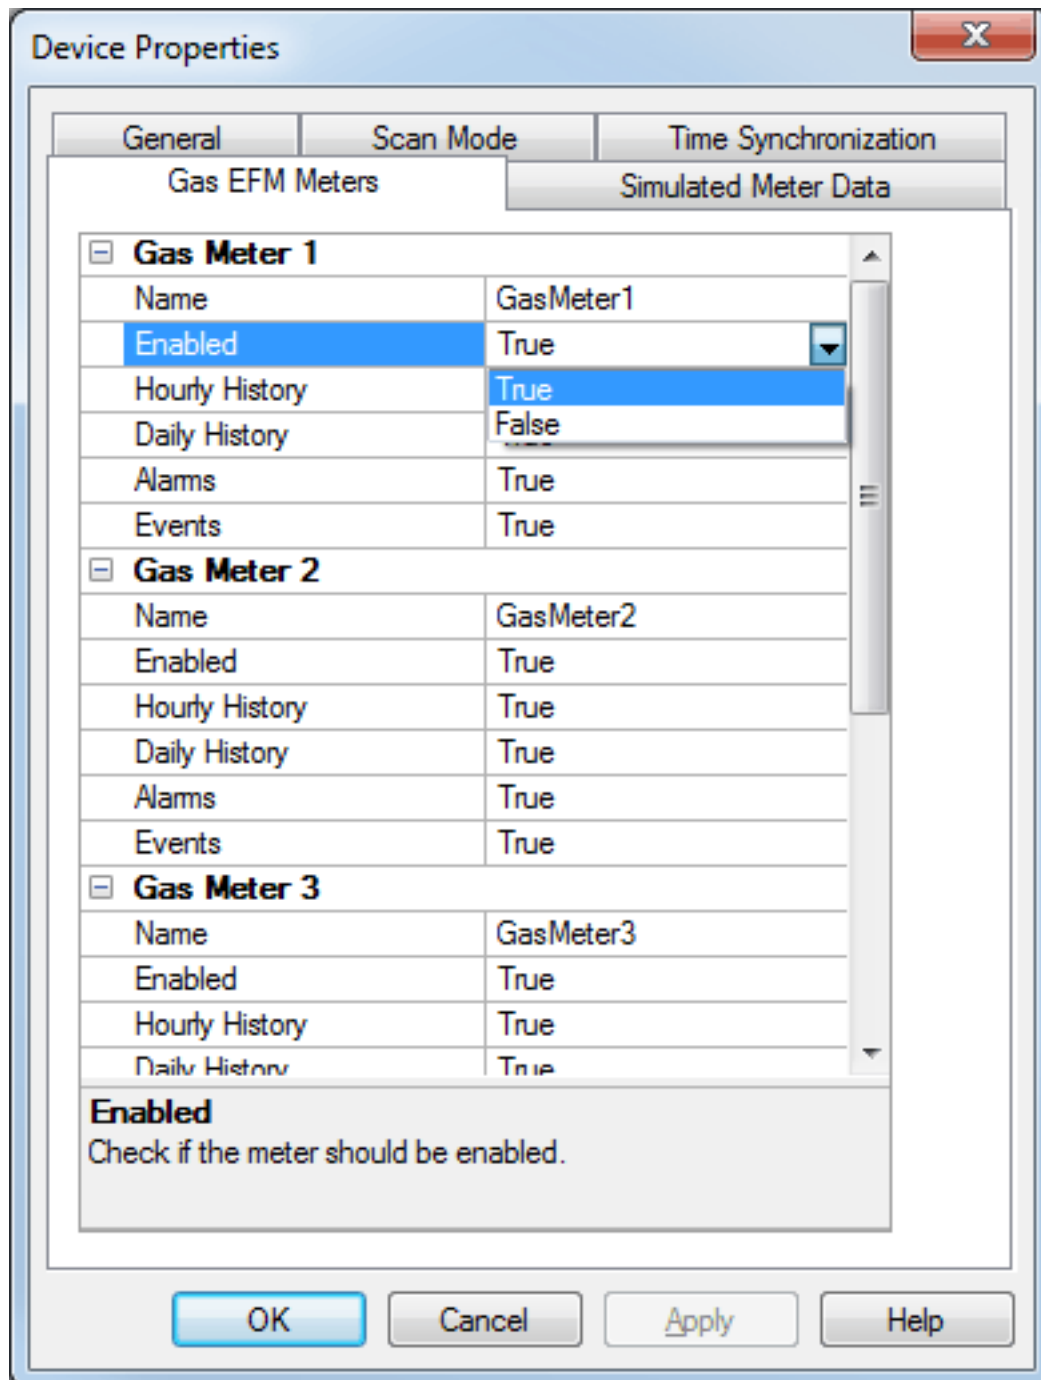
Device Properties

General | Scan Mode | Time Synchronization
Gas EFM Meters | Simulated Meter Data

| Gas Meter 1 | |
|---|---|
| Name | GasMeter1 |
| Enabled | True |
| Hourly History | True |
| Daily History | False |
| Alarms | True |
| Events | True |
| **Gas Meter 2** | |
| Name | GasMeter2 |
| Enabled | True |
| Hourly History | True |
| Daily History | True |
| Alarms | True |
| Events | True |
| **Gas Meter 3** | |
| Name | GasMeter3 |
| Enabled | True |
| Hourly History | True |
| Daily History | True |

Enabled
Check if the meter should be enabled.

OK Cancel Apply Help